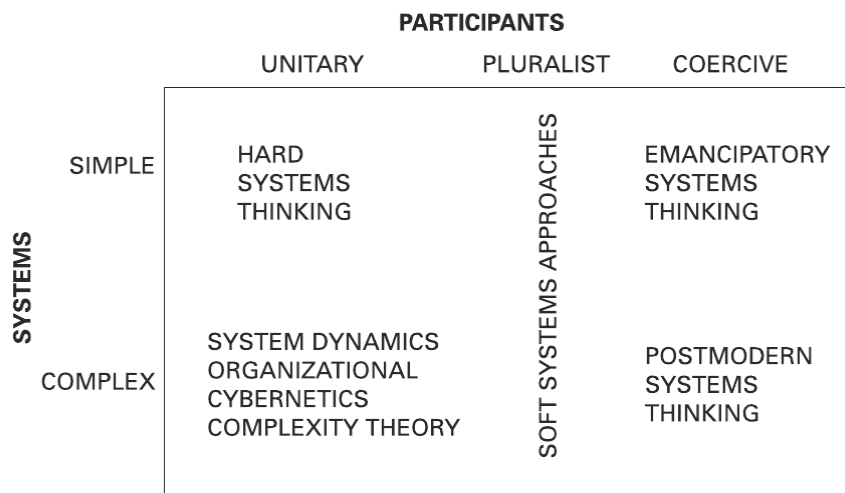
PARTICIPANTS

UNITARY PLURALIST COERCIVE

SYSTEMS

SIMPLE

HARD SYSTEMS THINKING

SOFT SYSTEMS APPROACHES

EMANCIPATORY SYSTEMS THINKING

COMPLEX

SYSTEM DYNAMICS
ORGANIZATIONAL CYBERNETICS
COMPLEXITY THEORY

POSTMODERN SYSTEMS THINKING